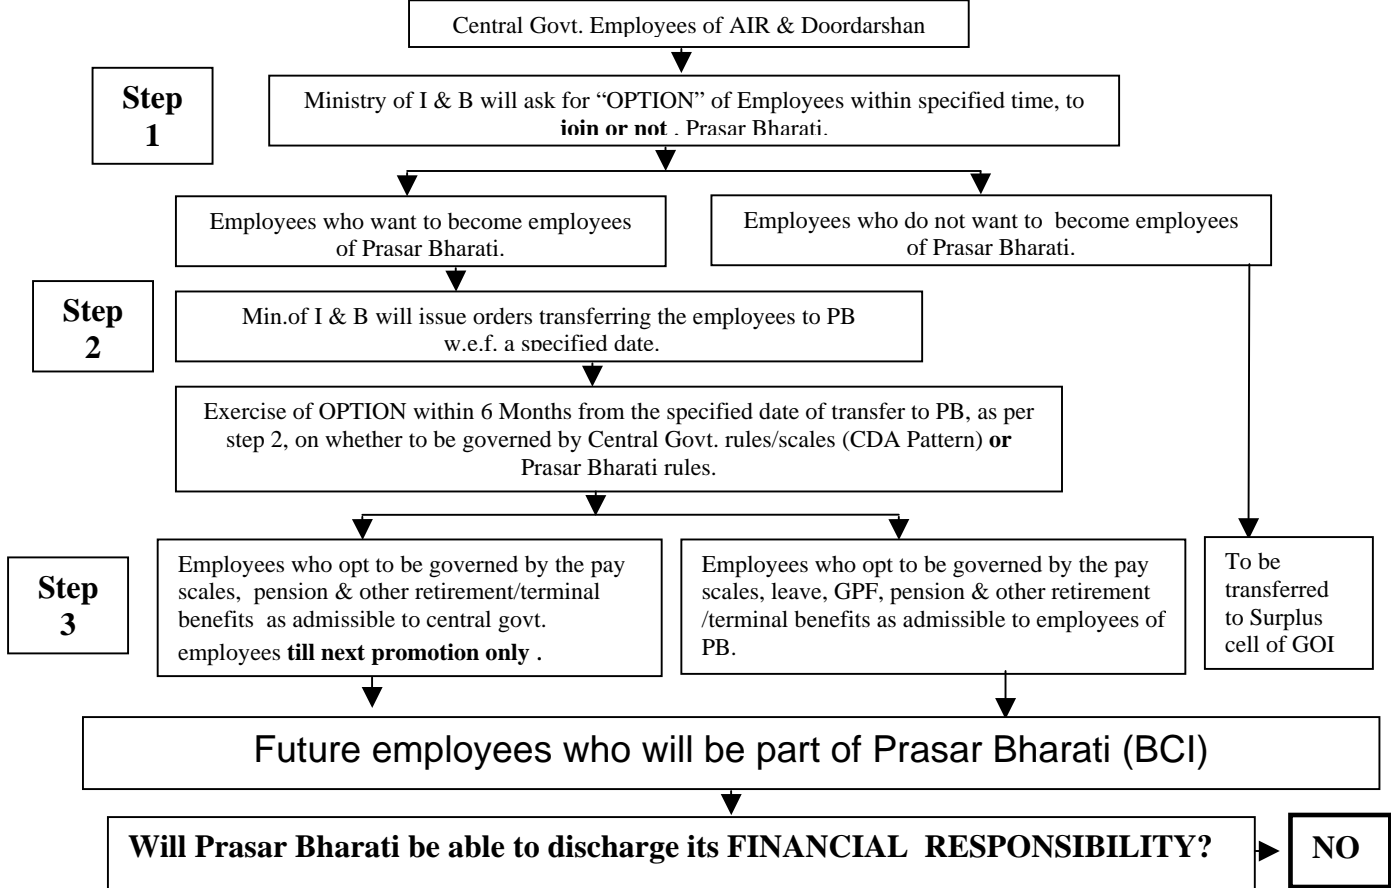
Central Govt. Employees of AIR & Doordarshan

Step 1

Ministry of I & B will ask for "OPTION" of Employees within specified time, to **join or not** . Prasar Bharati.

Employees who want to become employees of Prasar Bharati.

Employees who do not want to become employees of Prasar Bharati.

Step 2

Min.of I & B will issue orders transferring the employees to PB w.e.f. a specified date.

Exercise of OPTION within 6 Months from the specified date of transfer to PB, as per step 2, on whether to be governed by Central Govt. rules/scales (CDA Pattern) **or** Prasar Bharati rules.

Step 3

Employees who opt to be governed by the pay scales, pension & other retirement/terminal benefits as admissible to central govt. employees **till next promotion only** .

Employees who opt to be governed by the pay scales, leave, GPF, pension & other retirement /terminal benefits as admissible to employees of PB.

To be transferred to Surplus cell of GOI

Future employees who will be part of Prasar Bharati (BCI)

**Will Prasar Bharati be able to discharge its FINANCIAL RESPONSIBILITY?**

**NO**